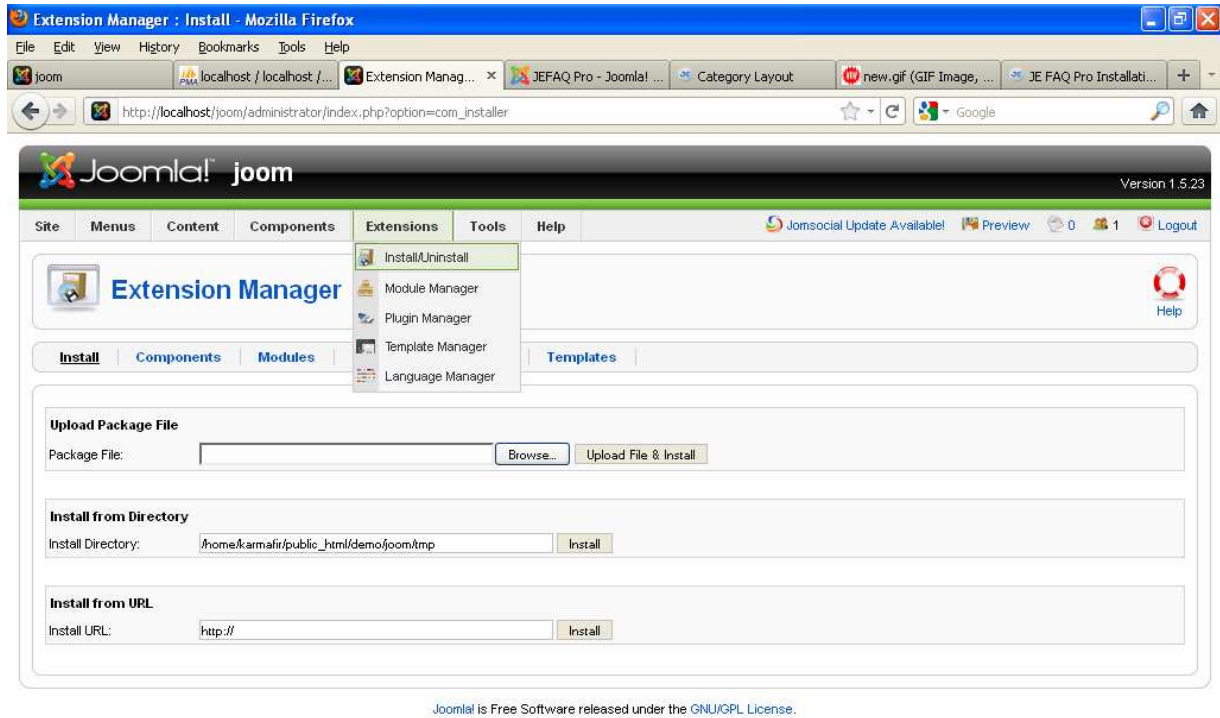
Extension Manager : Install - Mozilla Firefox

File Edit View History Bookmarks Tools Help

joom | localhost / localhost /... | Extension Manag... × | JEFAQ Pro - Joomla! ... | Category Layout | new.gif (GIF Image, ... | JE FAQ Pro Installati... | +

http://localhost/joom/administrator/index.php?option=com_installer

Google

Joomla! joom

Version 1.5.23

Site | Menus | Content | Components | Extensions | Tools | Help

Jomsocial Update Available! | Preview | 0 | 1 | Logout

Install/Uninstall
Module Manager
Plugin Manager
Template Manager
Language Manager

Extension Manager

Help

Install | Components | Modules | Templates

Upload Package File

Package File: Browse... Upload File & Install

Install from Directory

Install Directory: /home/karmafir/public_html/demo/joom/tmp Install

Install from URL

Install URL: http:// Install

Joomla! is Free Software released under the GNU/GPL License.